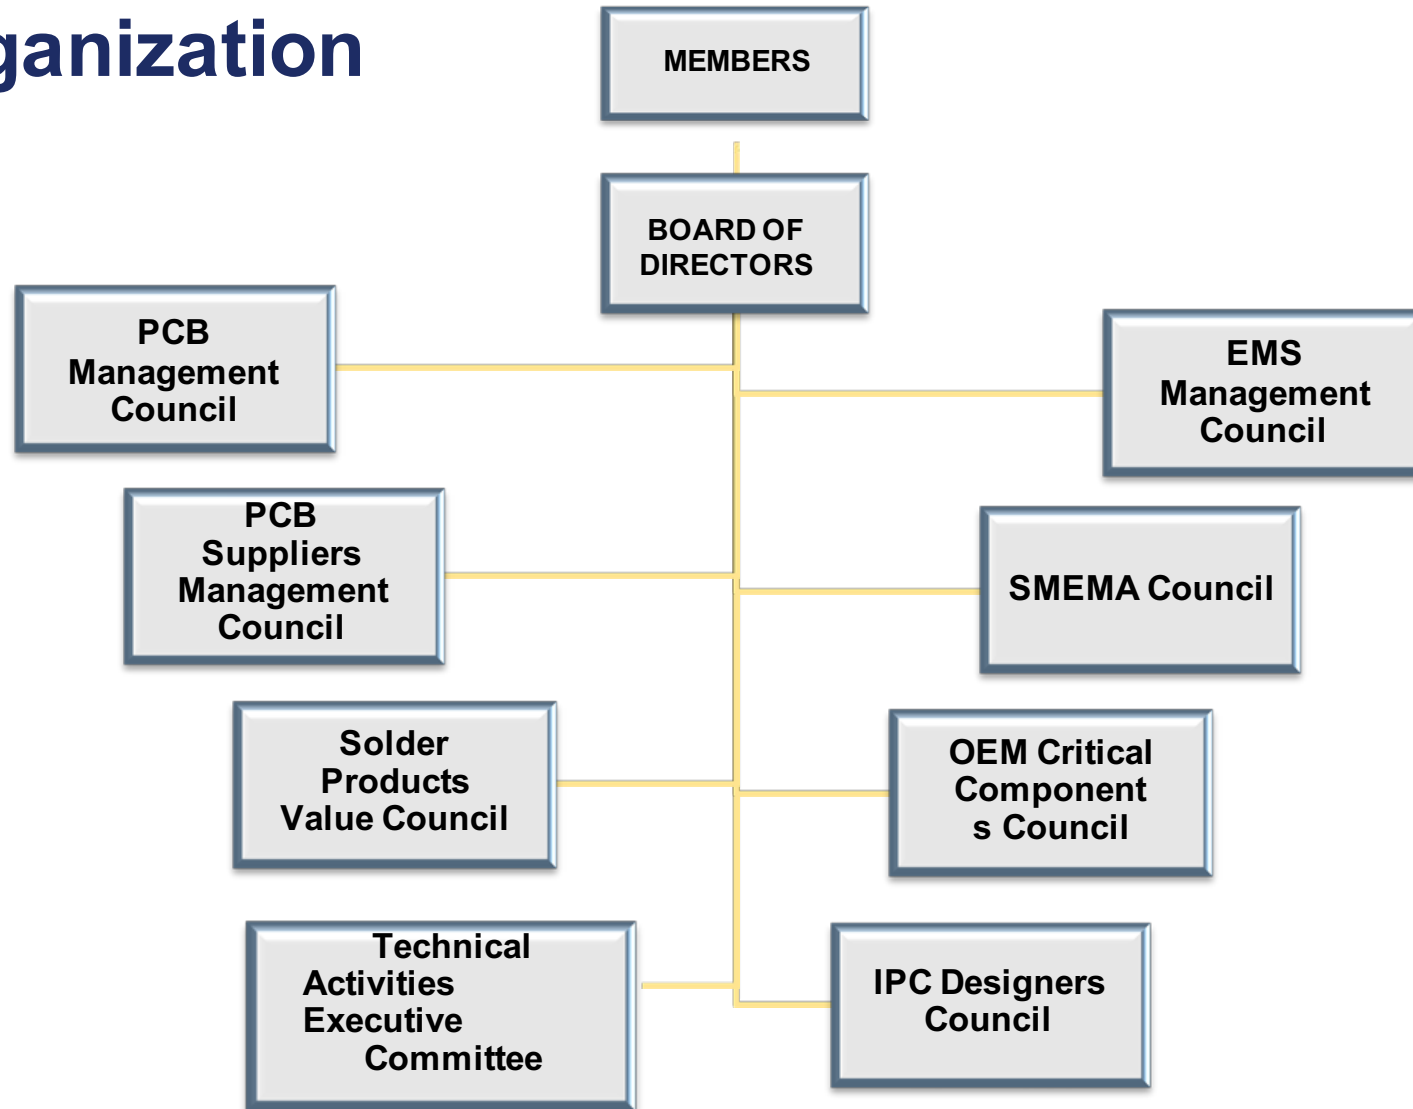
ganization

MEMBERS

BOARD OF DIRECTORS

PCB Management Council

EMS Management Council

PCB Suppliers Management Council

SMEMA Council

Solder Products Value Council

OEM Critical Component s Council

Technical Activities Executive Committee

IPC Designers Council